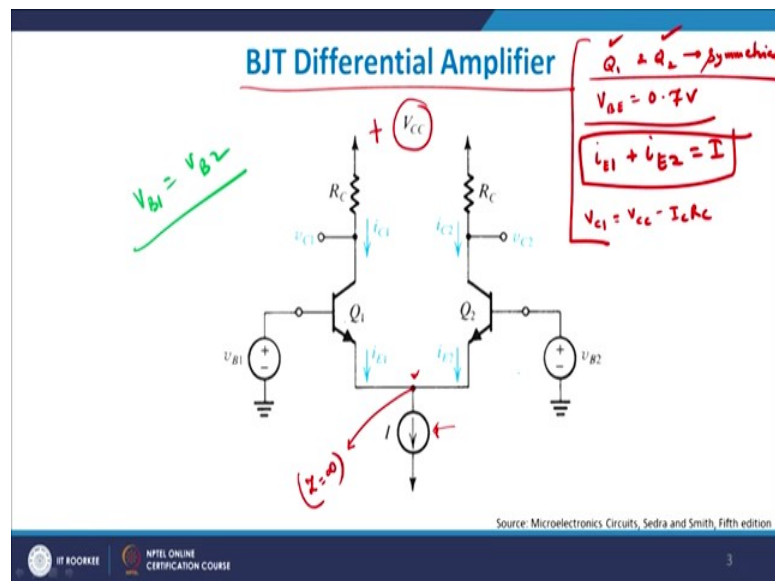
BJT Differential Amplifier

$Q_1$ & $Q_2$ → Symmetric

$V_{BE} = 0.7V$

$i_{E1} + i_{E2} = I$

$V_{C1} = V_{CC} - I_C R_C$

$V_{B1} = V_{B2}$

+ $V_{CC}$

$R_C$

$R_C$

$v_{C1}$

$i_{C1}$

$i_{C2}$

$v_{C2}$

$Q_1$

$Q_2$

$v_{B1}$

$i_{E1}$

$i_{E2}$

$v_{B2}$

$I$

$(Z = \infty)$

Source: Microelectronics Circuits, Sedra and Smith, Fifth edition

IIT ROORKEE

NPTEL ONLINE CERTIFICATION COURSE

3